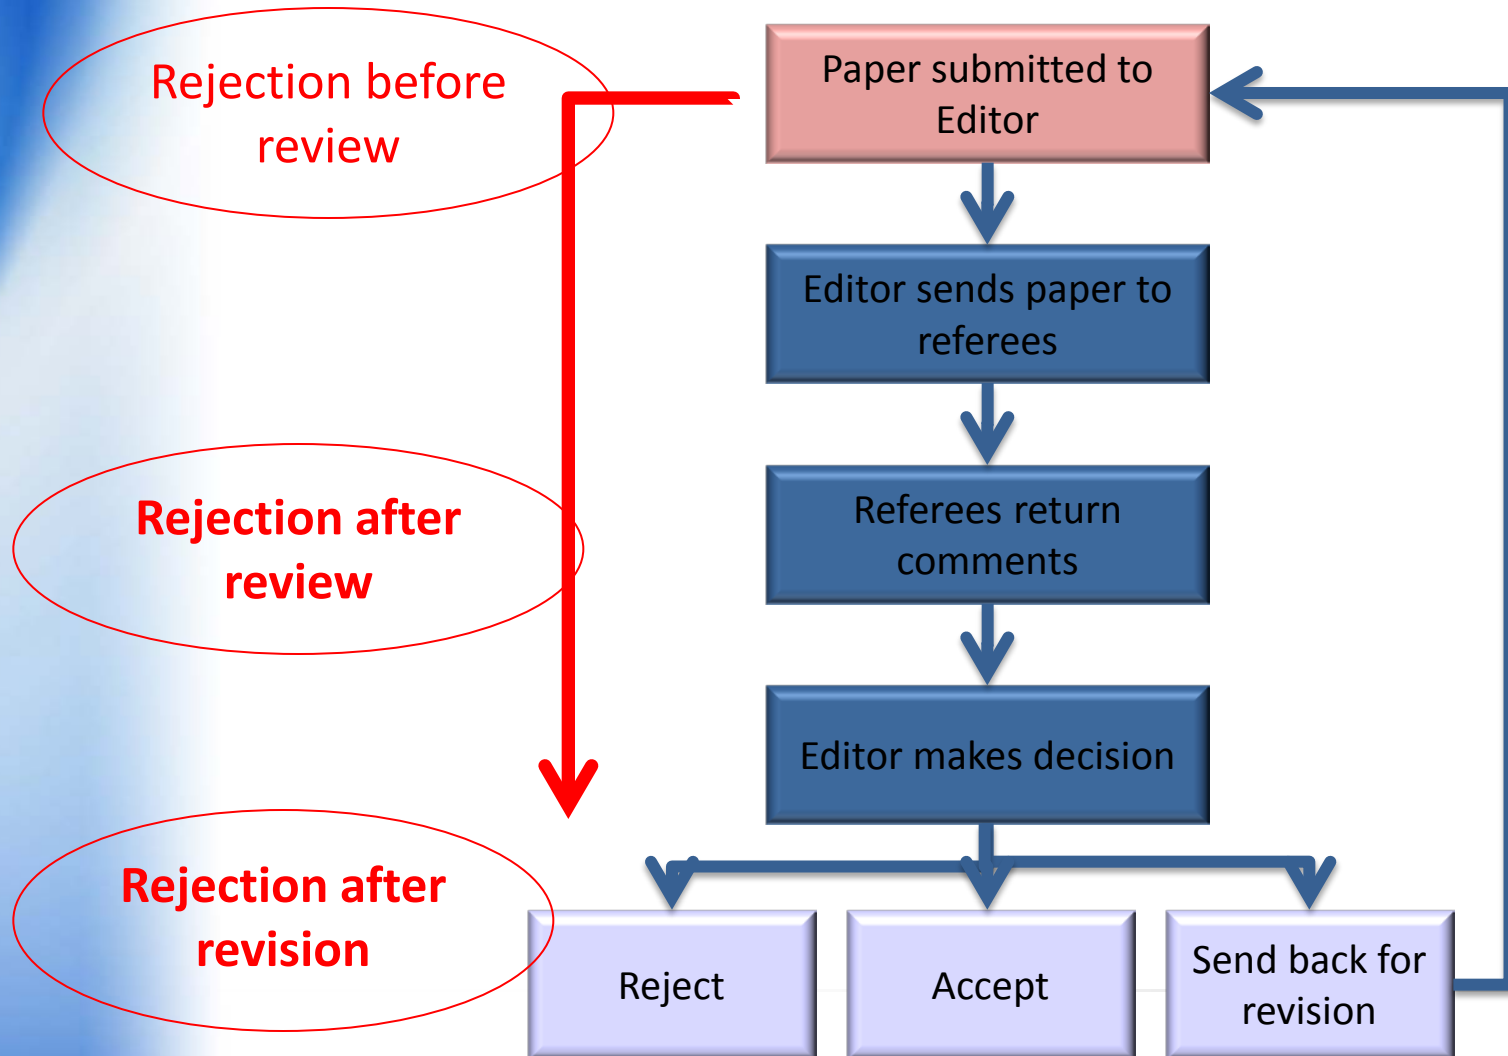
Rejection before review

Paper submitted to Editor

Editor sends paper to referees

Rejection after review

Referees return comments

Editor makes decision

Rejection after revision

Reject

Accept

Send back for revision